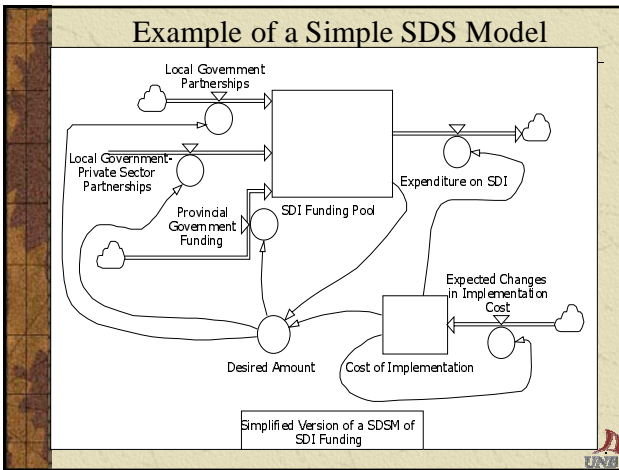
Example of a Simple SDS Model

Local Government Partnerships

Local Government-Private Sector Partnerships

Provincial Government Funding

SDI Funding Pool

Expenditure on SDI

Expected Changes in Implementation Cost

Desired Amount

Cost of Implementation

Simplified Version of a SDSM of SDI Funding

UNB